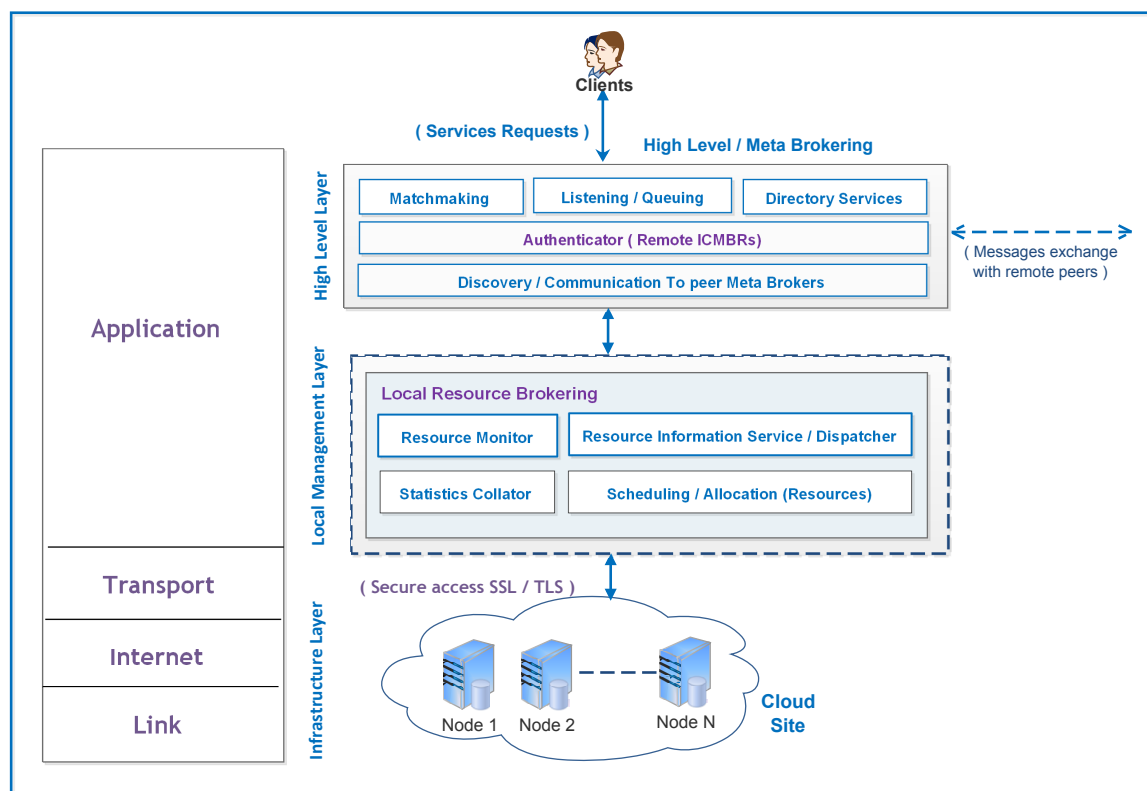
Clients

( Services Requests )

High Level / Meta Brokering

High Level Layer

Matchmaking

Listening / Queuing

Directory Services

Authenticator ( Remote ICMBRs)

Discovery / Communication To peer Meta Brokers

( Messages exchange with remote peers )

Application

Local Management Layer

Local Resource Brokering

Resource Monitor

Resource Information Service / Dispatcher

Statistics Collator

Scheduling / Allocation (Resources)

Transport

( Secure access SSL / TLS )

Internet

Infrastructure Layer

Link

Node 1

Node 2

Node N

Cloud Site